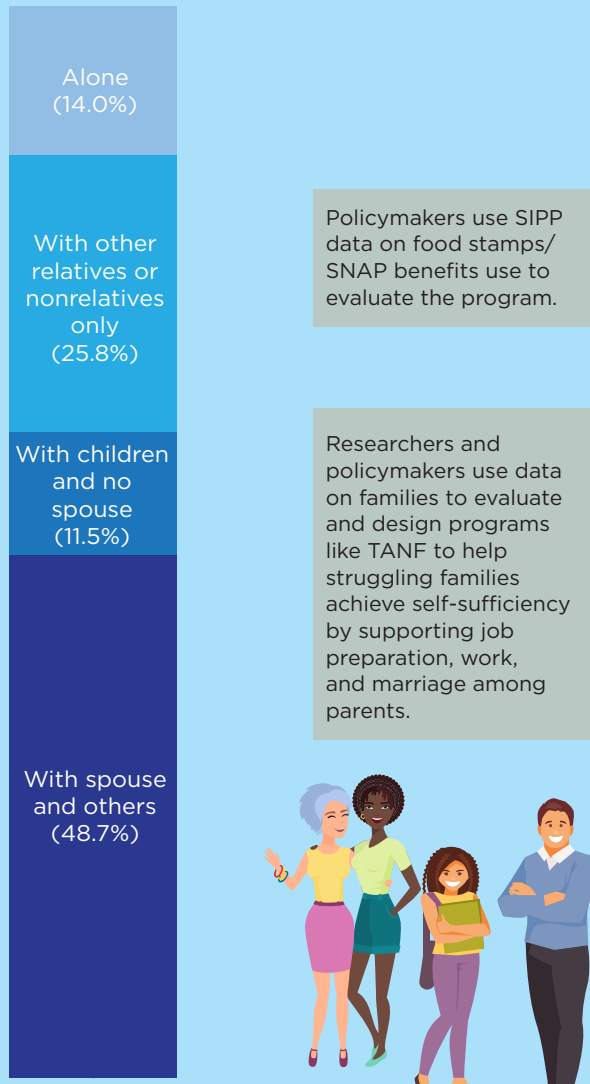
Alone
(14.0%)

With other relatives or nonrelatives only
(25.8%)

With children and no spouse
(11.5%)

With spouse and others
(48.7%)

Policymakers use SIPP data on food stamps/ SNAP benefits use to evaluate the program.

Researchers and policymakers use data on families to evaluate and design programs like TANF to help struggling families achieve self-sufficiency by supporting job preparation, work, and marriage among parents.